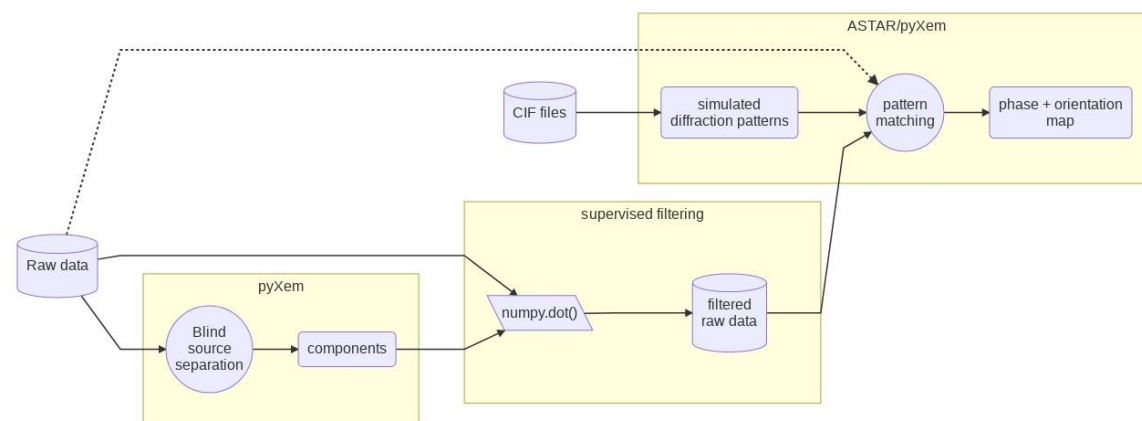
ASTAR/pyXem

CIF files

simulated diffraction patterns

pattern matching

phase + orientation map

supervised filtering

Raw data

pyXem

numpy.dot()

filtered raw data

Blind source separation

components